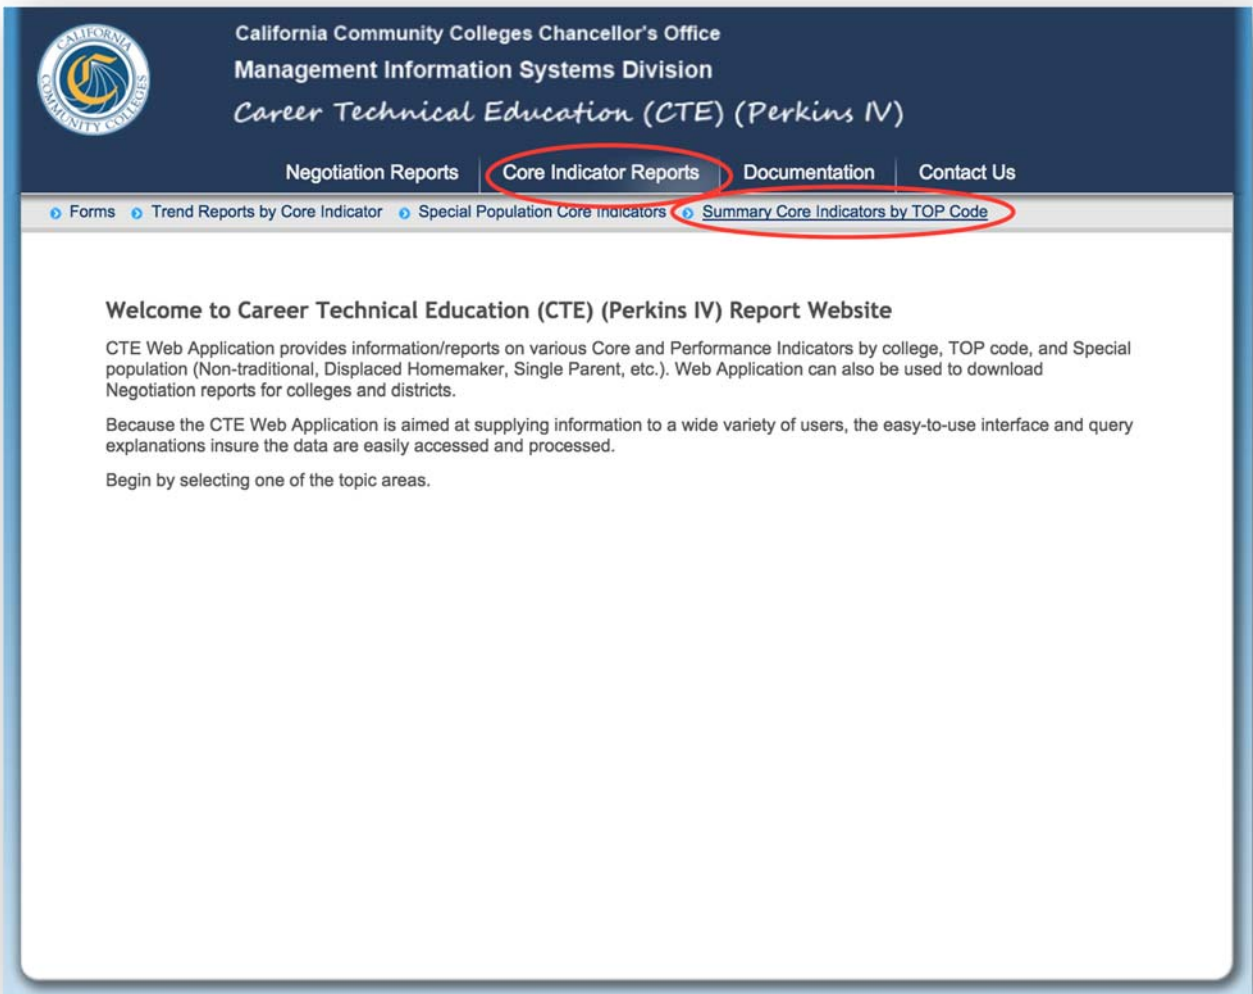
CALIFORNIA COMMUNITY COLLEGES

California Community Colleges Chancellor's Office
Management Information Systems Division
Career Technical Education (CTE) (Perkins IV)

Negotiation Reports | Core Indicator Reports | Documentation | Contact Us

Forms | Trend Reports by Core Indicator | Special Population Core Indicators | Summary Core Indicators by TOP Code

Welcome to Career Technical Education (CTE) (Perkins IV) Report Website

CTE Web Application provides information/reports on various Core and Performance Indicators by college, TOP code, and Special population (Non-traditional, Displaced Homemaker, Single Parent, etc.). Web Application can also be used to download Negotiation reports for colleges and districts.

Because the CTE Web Application is aimed at supplying information to a wide variety of users, the easy-to-use interface and query explanations insure the data are easily accessed and processed.

Begin by selecting one of the topic areas.